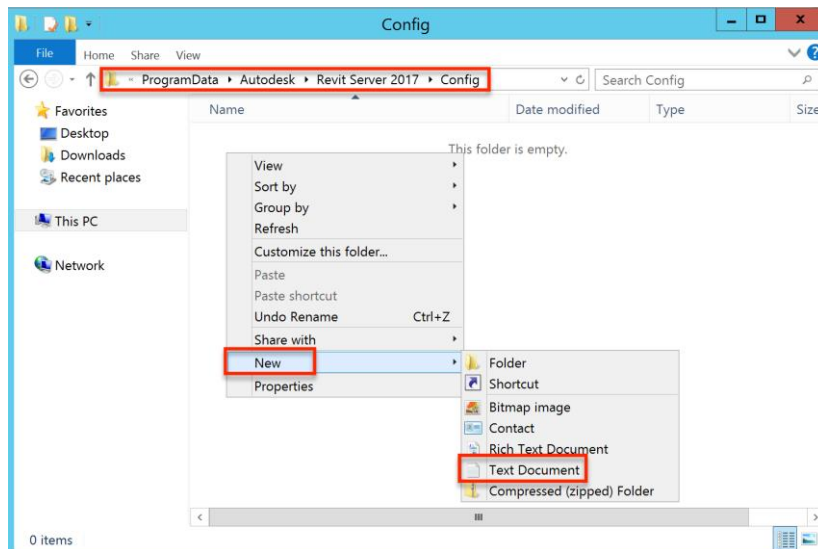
Config

File Home Share View

« ProgramData ▸ Autodesk ▸ Revit Server 2017 ▸ Config

Search Config

Favorites
Desktop
Downloads
Recent places

This PC

Network

Name Date modified Type Size

This folder is empty.

View
Sort by
Group by
Refresh
Customize this folder...
Paste
Paste shortcut
Undo Rename Ctrl+Z
Share with
New
Properties

Folder
Shortcut
Bitmap image
Contact
Rich Text Document
Text Document
Compressed (zipped) Folder

0 items